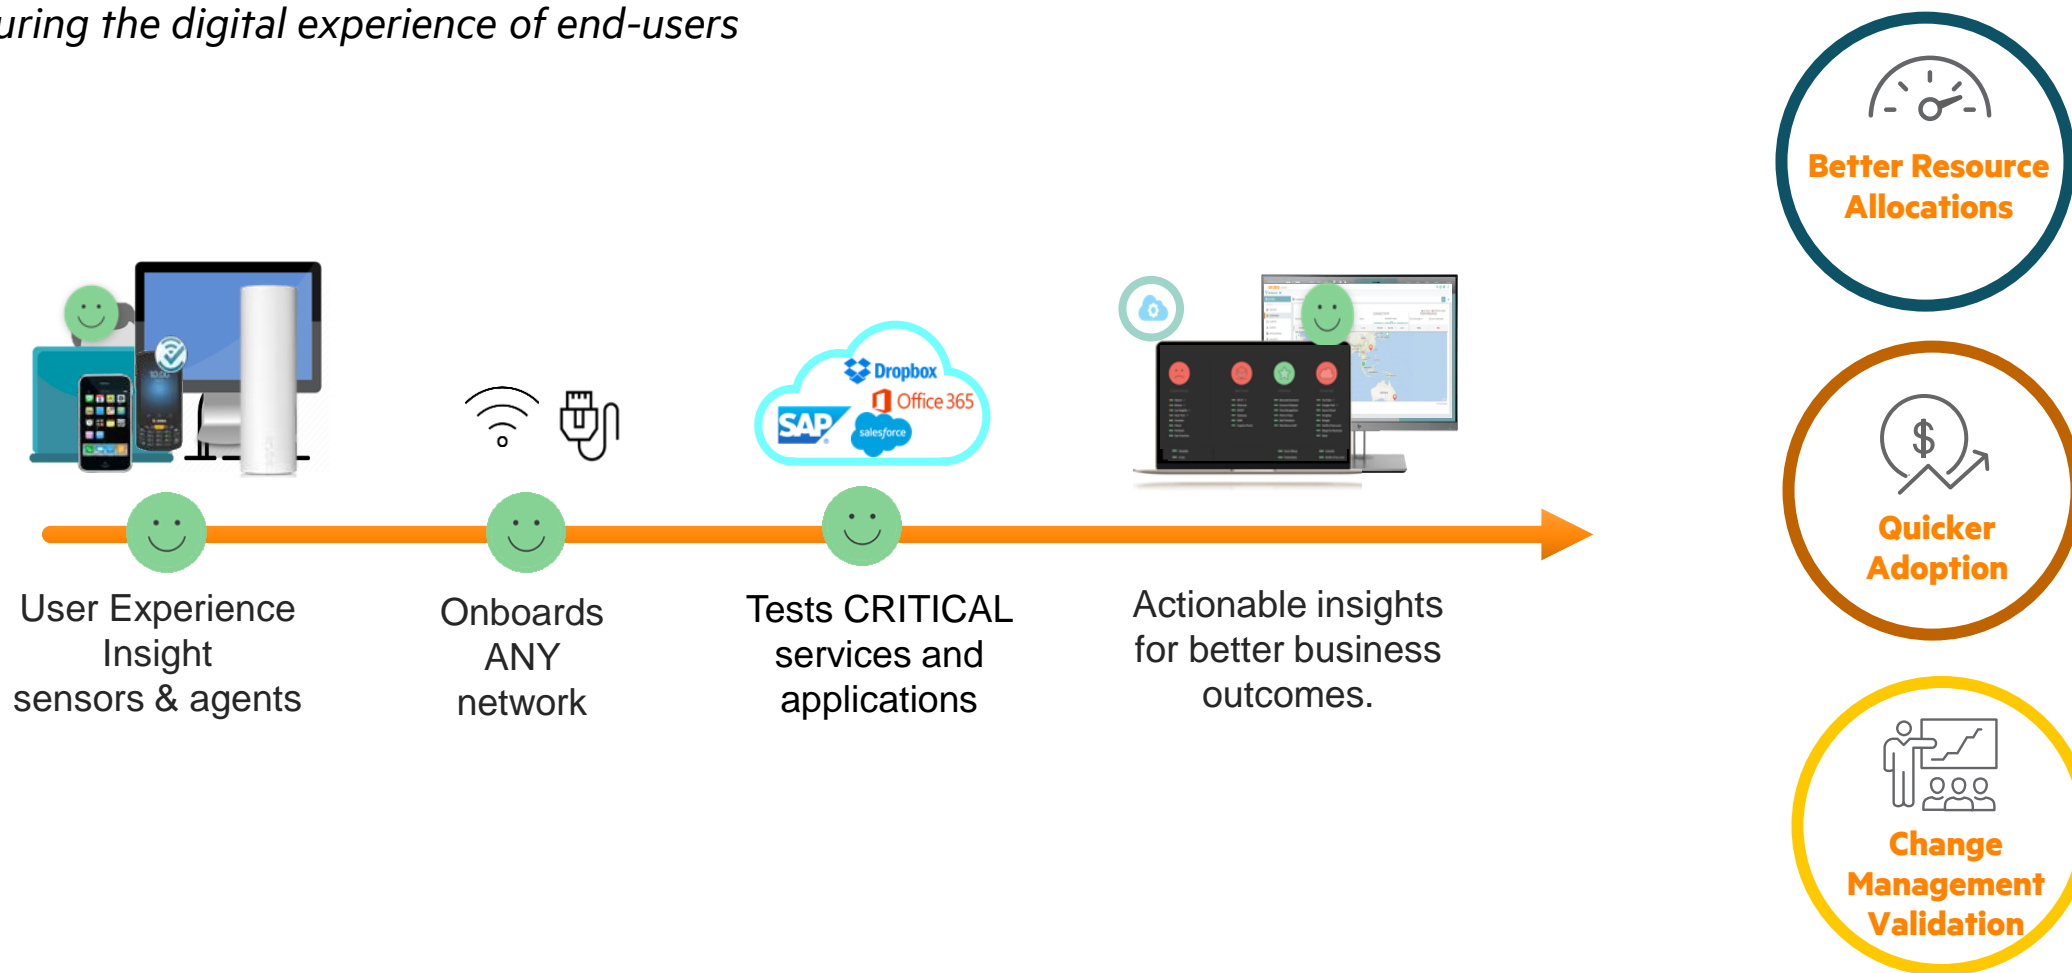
uring the digital experience of end-users

Dropbox
Office 365
SAP
salesforce

User Experience Insight sensors & agents

Onboards ANY network

Tests CRITICAL services and applications

Actionable insights for better business outcomes.

Better Resource Allocations

Quicker Adoption

Change Management Validation